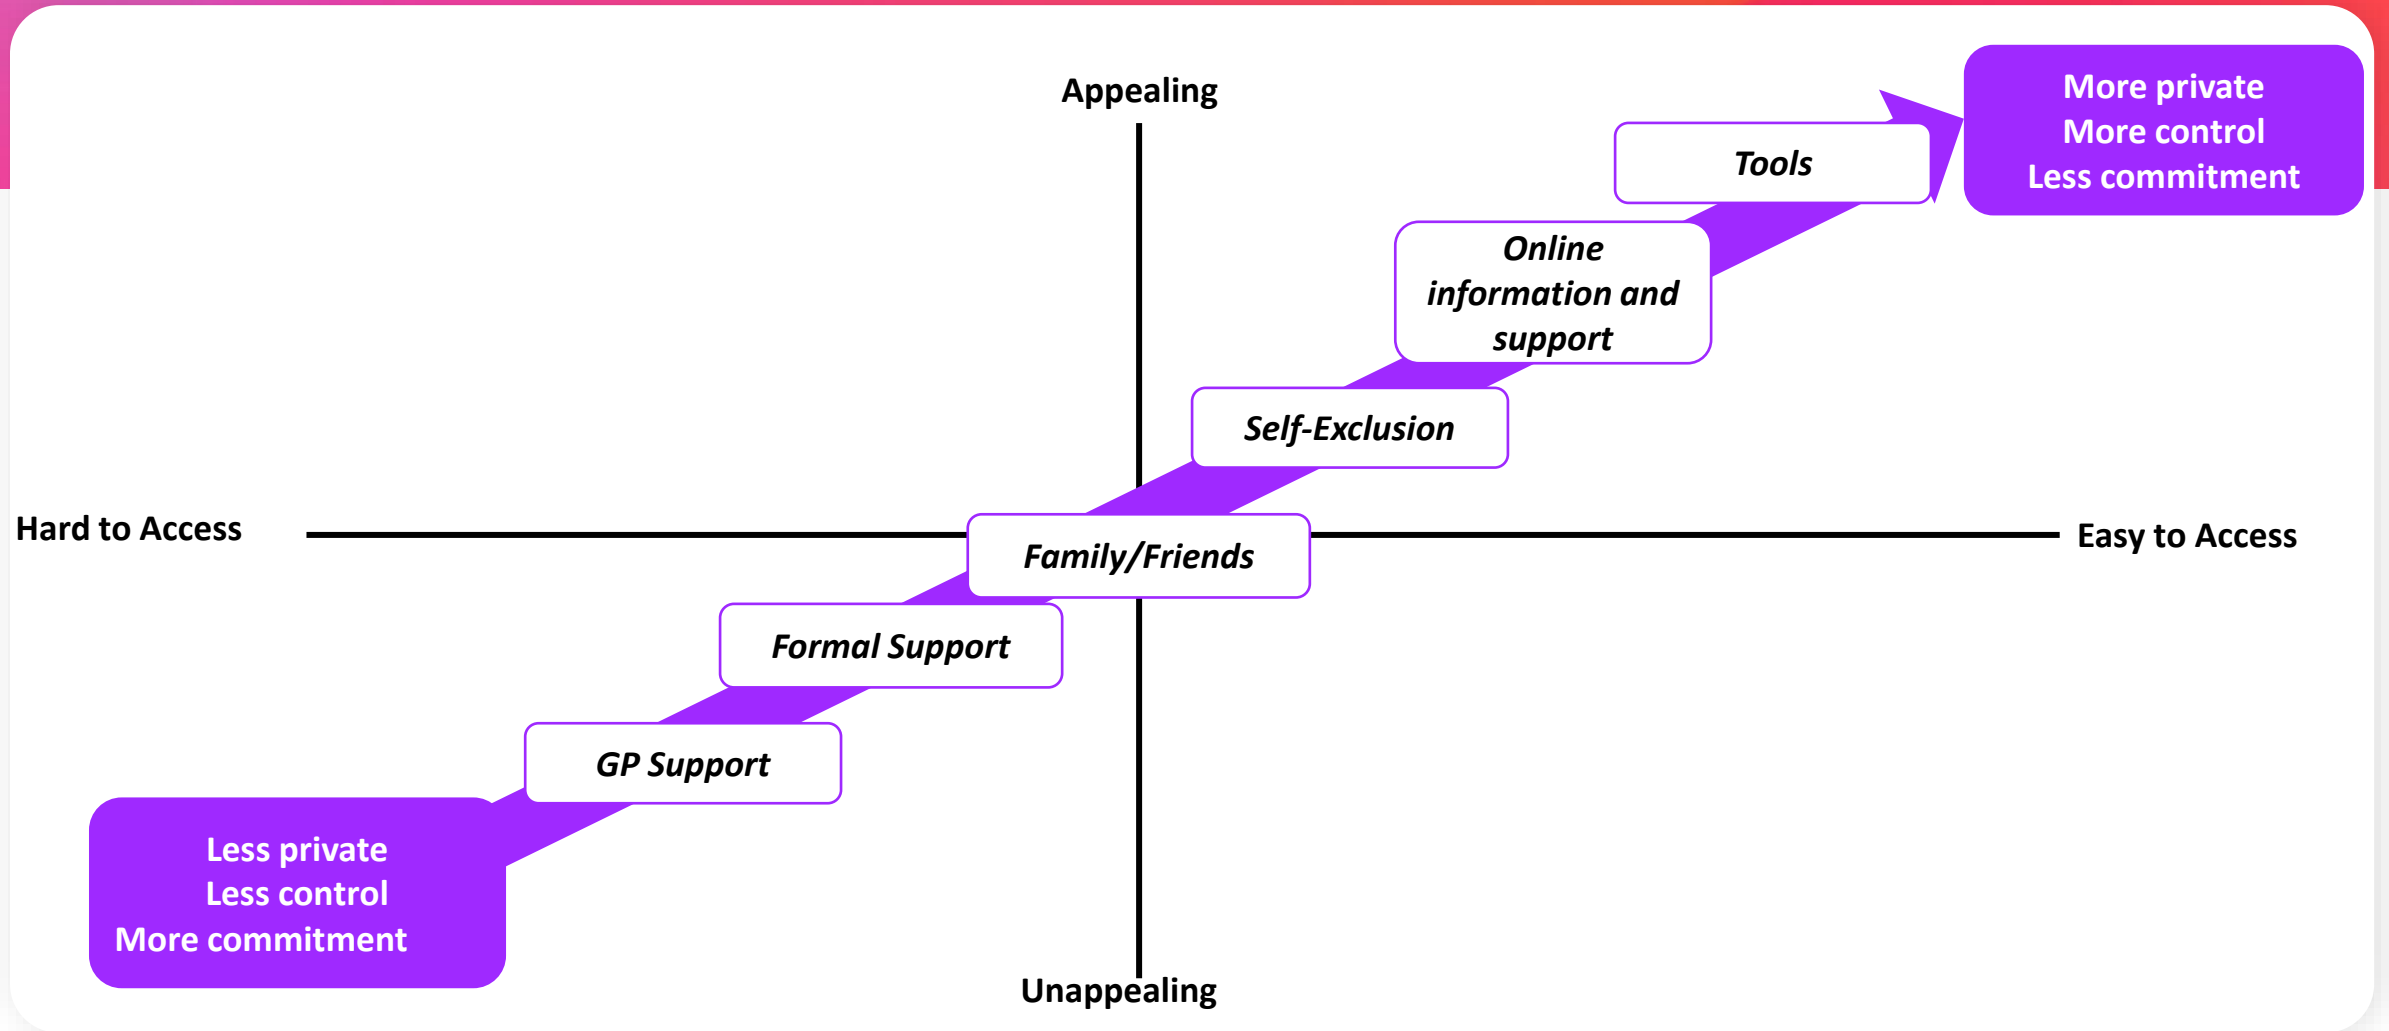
Appealing

More private
More control
Less commitment

Tools

Online information and support

Self-Exclusion

Hard to Access

Family/Friends

Easy to Access

Formal Support

GP Support

Less private
Less control
More commitment

Unappealing